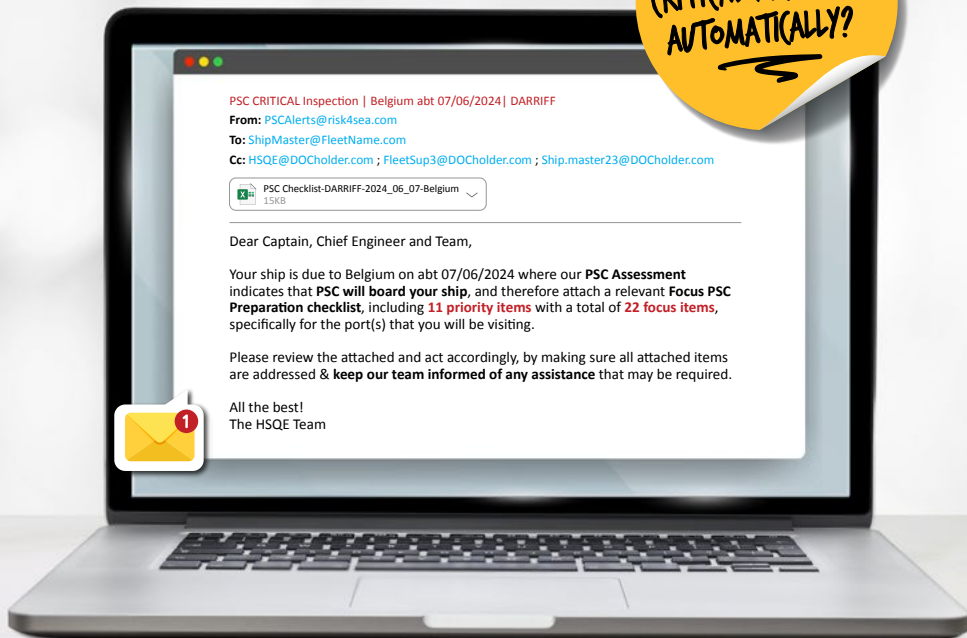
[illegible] AUTOMATICALLY?

PSC CRITICAL Inspection | Belgium abt 07/06/2024| DARRIFF
From: PSCAlerts@risk4sea.com
To: ShipMaster@FleetName.com
Cc: HSQE@DOCholder.com ; FleetSup3@DOCholder.com ; Ship.master23@DOCholder.com

PSC Checklist-DARRIFF-2024_06_07-Belgium
15KB

Dear Captain, Chief Engineer and Team,

Your ship is due to Belgium on abt 07/06/2024 where our PSC Assessment indicates that PSC will board your ship, and therefore attach a relevant Focus PSC Preparation checklist, including 11 priority items with a total of 22 focus items, specifically for the port(s) that you will be visiting.

Please review the attached and act accordingly, by making sure all attached items are addressed & keep our team informed of any assistance that may be required.

All the best!
The HSQE Team

1